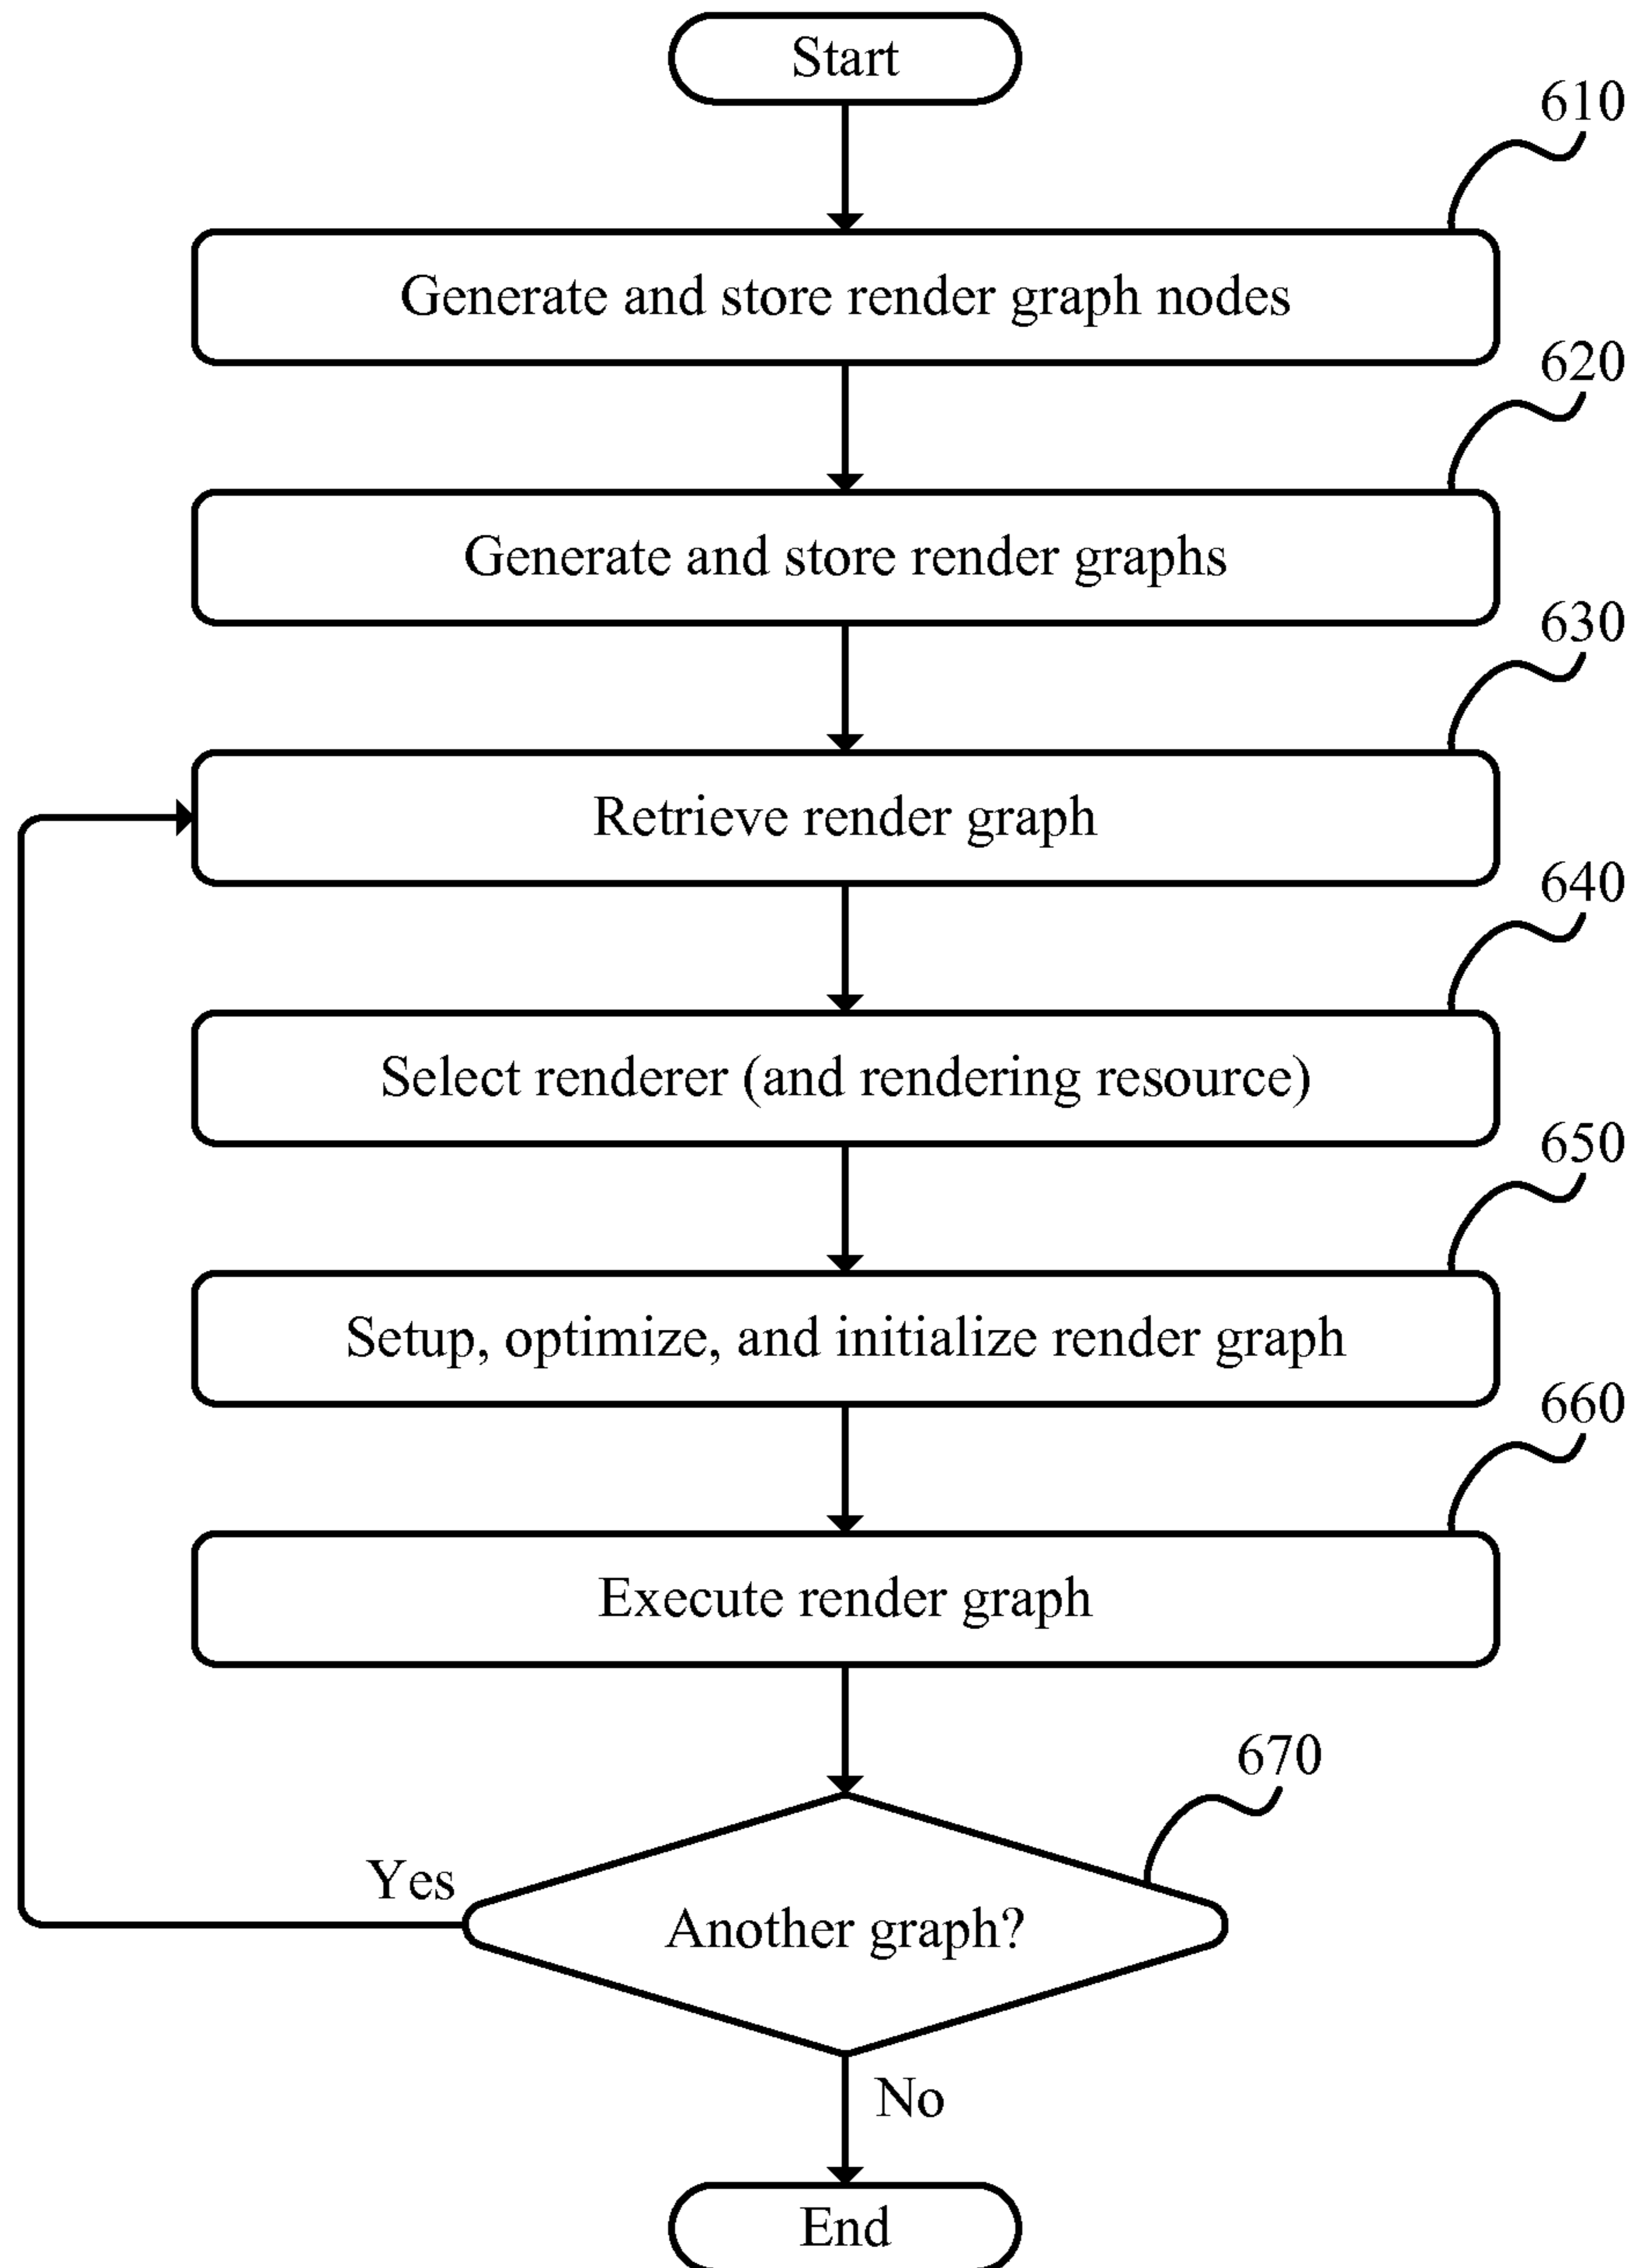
Start

610

Generate and store render graph nodes

620

Generate and store render graphs

630

Retrieve render graph

640

Select renderer (and rendering resource)

650

Setup, optimize, and initialize render graph

660

Execute render graph

670

Yes

Another graph?

No

End